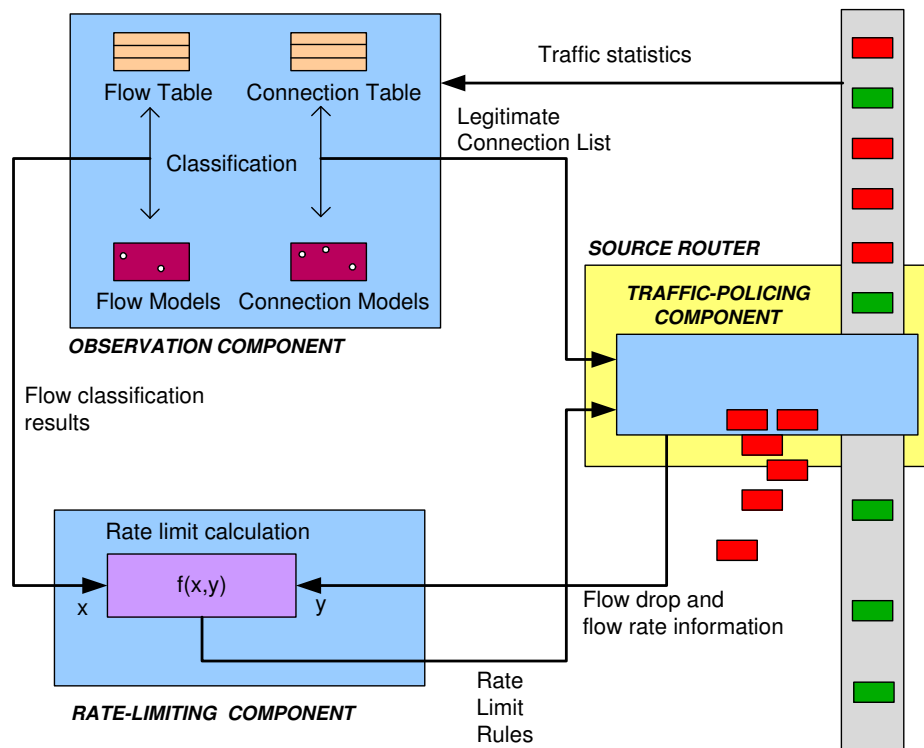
Flow Table

Connection Table

Classification

Flow Models

Connection Models

OBSERVATION COMPONENT

Traffic statistics

Legitimate Connection List

SOURCE ROUTER

TRAFFIC-POLICING COMPONENT

Flow classification results

Rate limit calculation

f(x,y)

x

y

Flow drop and flow rate information

RATE-LIMITING COMPONENT

Rate Limit Rules